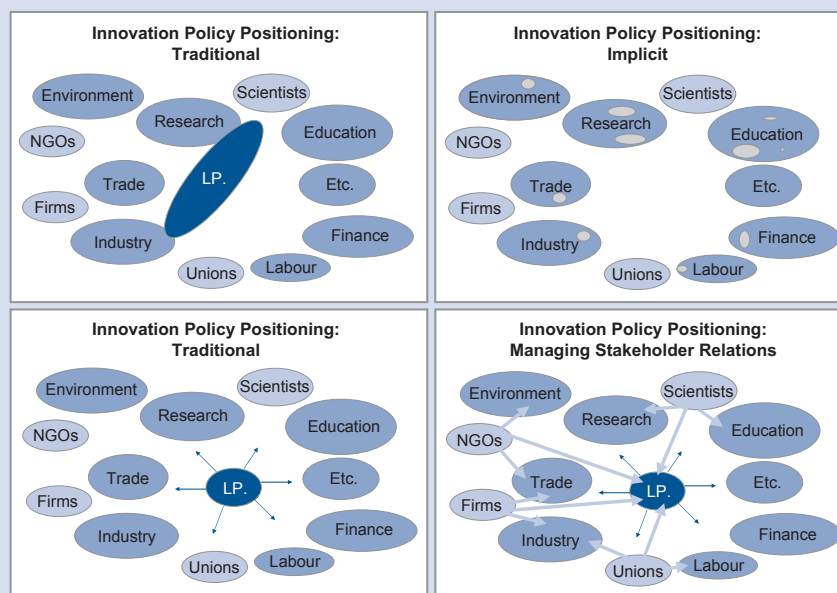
Innovation Policy Positioning: Traditional

Environment
Scientists
Research
Education
NGOs
LP.
Trade
Etc.
Firms
Industry
Finance
Unions
Labour

Innovation Policy Positioning: Implicit

Environment
Scientists
Research
Education
NGOs
Trade
Etc.
Firms
Industry
Finance
Unions
Labour

Innovation Policy Positioning: Traditional

Environment
Scientists
Research
Education
NGOs
Trade
LP.
Etc.
Firms
Industry
Finance
Unions
Labour

Innovation Policy Positioning: Managing Stakeholder Relations

Environment
Scientists
Research
Education
NGOs
Trade
LP.
Etc.
Firms
Industry
Finance
Unions
Labour